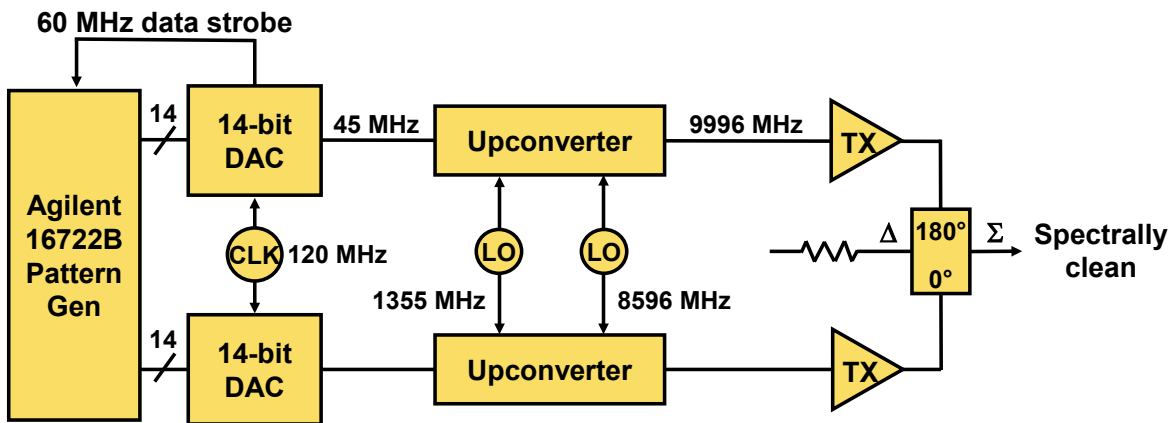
60 MHz data strobe

Agilent 16722B Pattern Gen

14

14-bit DAC

45 MHz

Upconverter

9996 MHz

TX

CLK

120 MHz

LO

LO

1355 MHz

8596 MHz

$\Delta$

180°

0°

$\Sigma$

Spectrally clean

14

14-bit DAC

Upconverter

TX